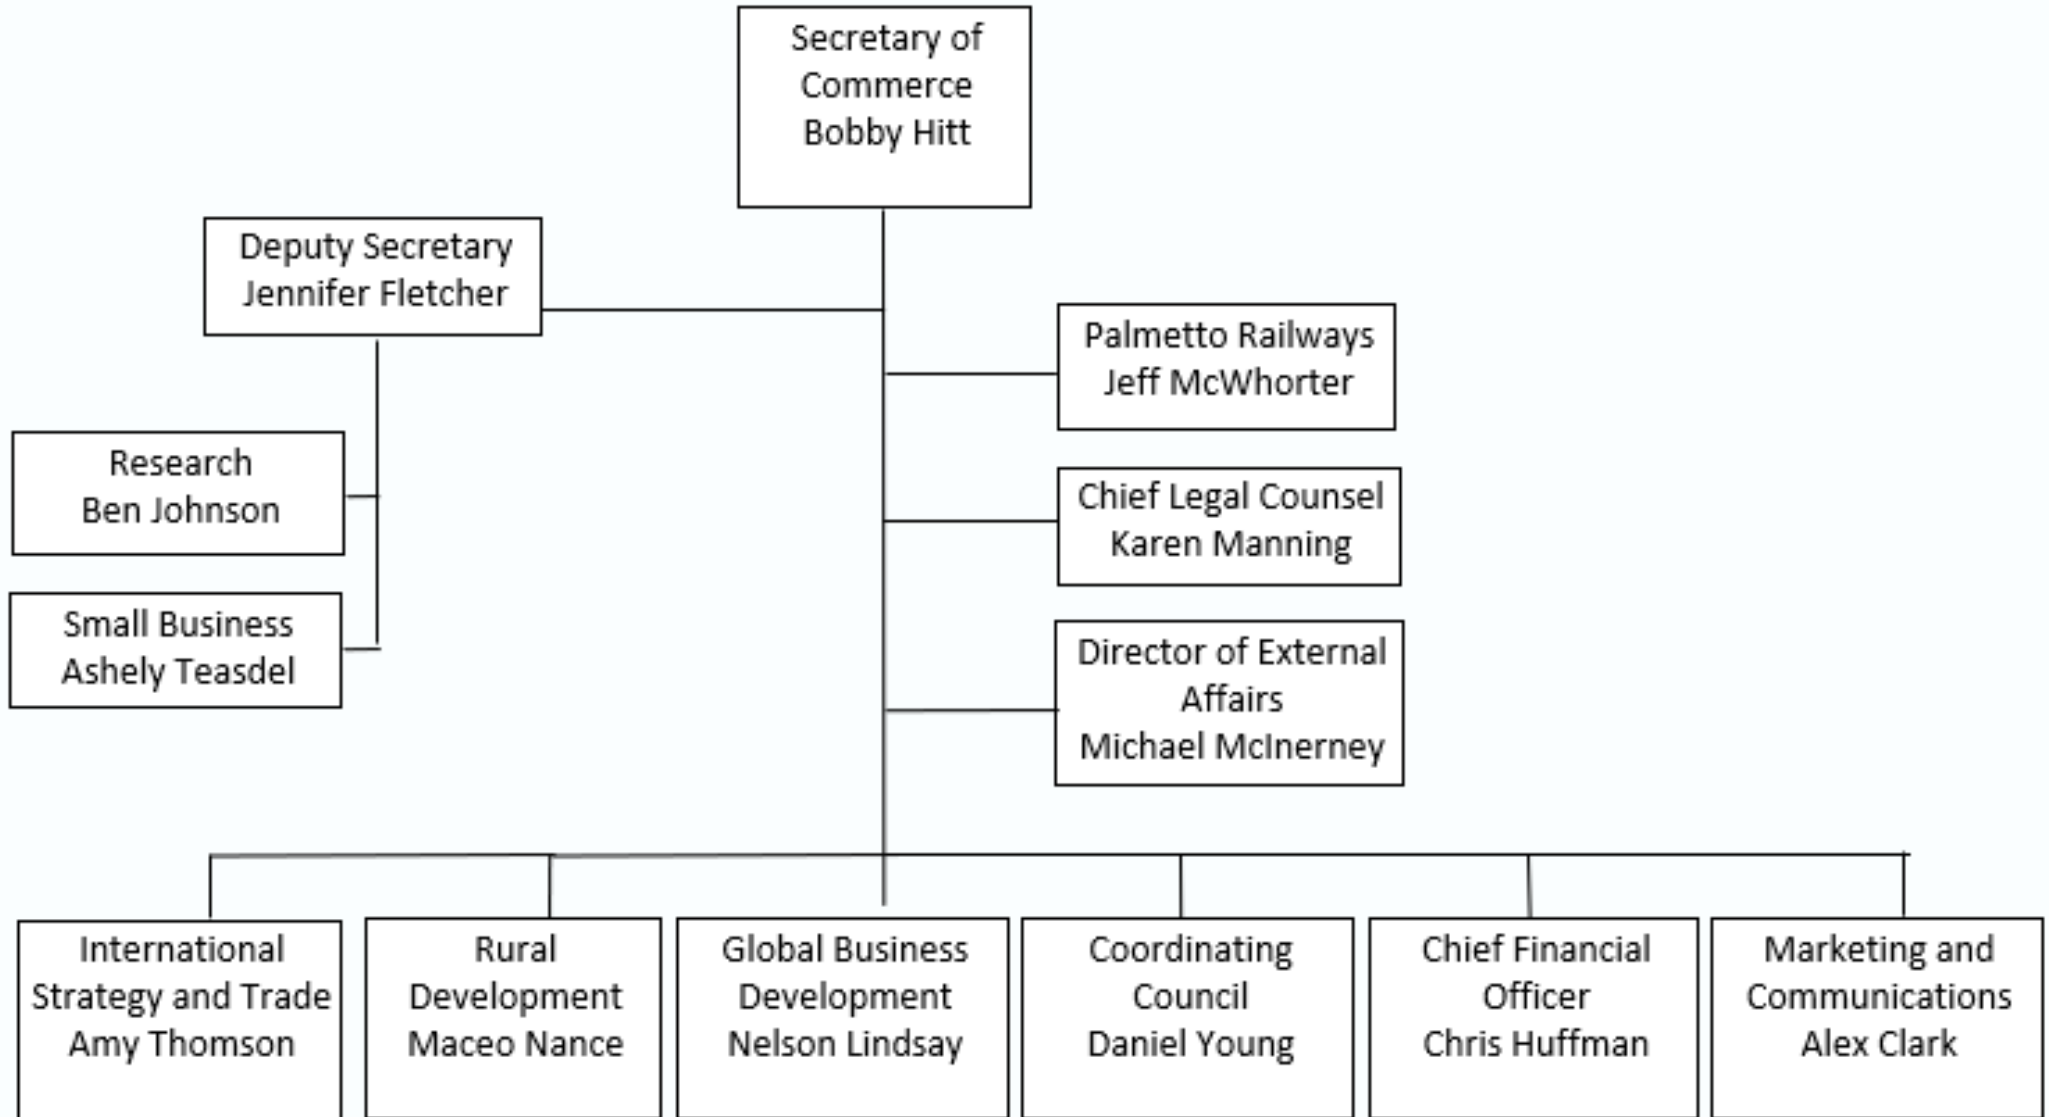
Secretary of Commerce
Bobby Hitt

Deputy Secretary
Jennifer Fletcher

Research
Ben Johnson

Small Business
Ashely Teasdel

Palmetto Railways
Jeff McWhorter

Chief Legal Counsel
Karen Manning

Director of External Affairs
Michael McInerney

International Strategy and Trade
Amy Thomson

Rural Development
Maceo Nance

Global Business Development
Nelson Lindsay

Coordinating Council
Daniel Young

Chief Financial Officer
Chris Huffman

Marketing and Communications
Alex Clark